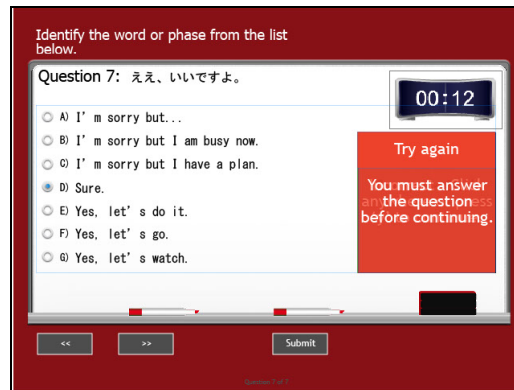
Identify the word or phase from the list below.

Question 7: ええ、いいですよ。

00:12

A) I' m sorry but...

B) I' m sorry but I am busy now.

C) I' m sorry but I have a plan.

D) Sure.

E) Yes, let' s do it.

F) Yes, let' s go.

G) Yes, let' s watch.

Try again

You must answer the question before continuing.

<<

>>

Submit

Question 7 of 7